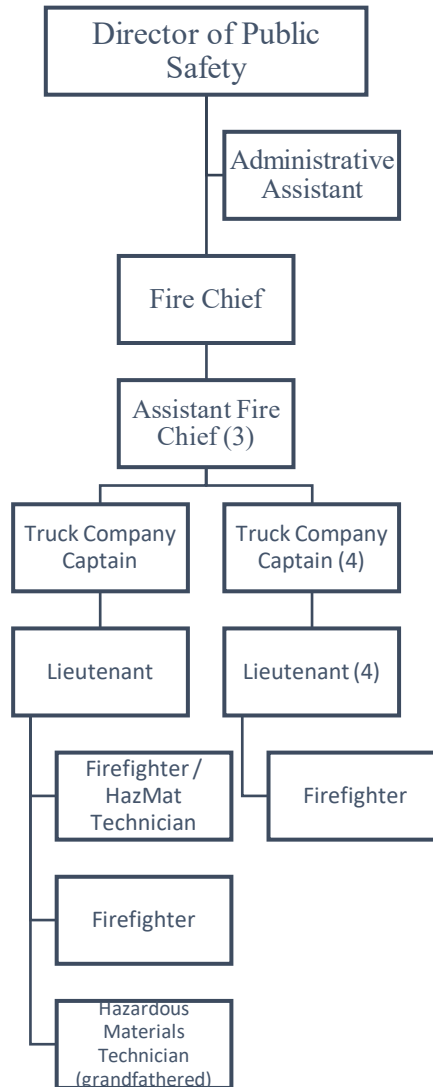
Director of Public Safety

Administrative Assistant

Fire Chief

Assistant Fire Chief (3)

Truck Company Captain

Truck Company Captain (4)

Lieutenant

Lieutenant (4)

Firefighter / HazMat Technician

Firefighter

Firefighter

Hazardous Materials Technician (grandfathered)